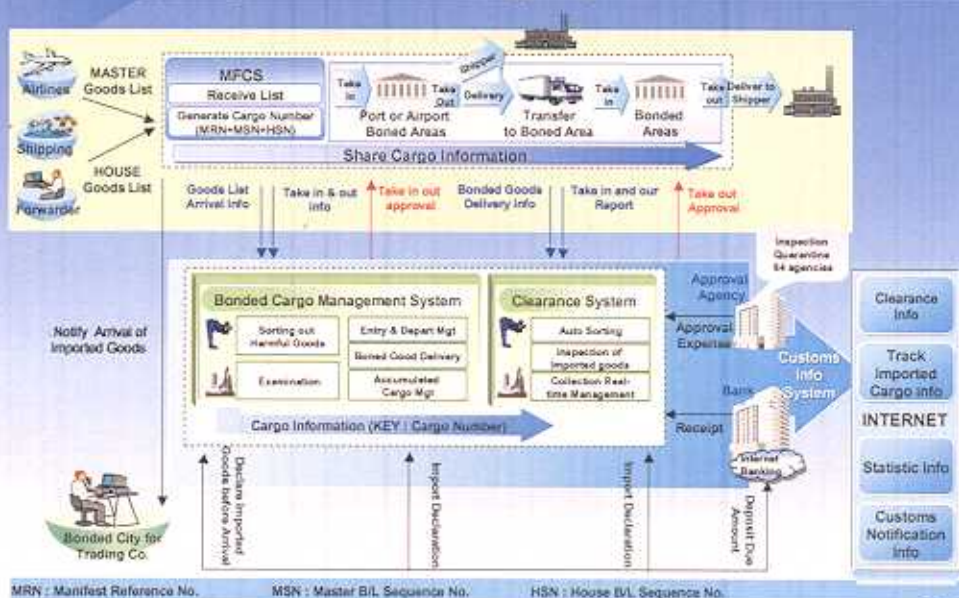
Airlines

Shipping

Forwarder

MASTER Goods List

HOUSE Goods List

MFCS

Receive List

Generate Cargo Number (MRN+MSN+HSN)

Take In

Take Out

Port or Airport Boned Areas

Shipper

Delivery

Transfer to Boned Area

Take In

Bonded Areas

Take out

Deliver to Shipper

Share Cargo Information

Goods List Arrival Info

Take in & out info

Take in out approval

Bonded Goods Delivery Info

Take in and our Report

Take out Approval

Inspection Quarantine 64 agencies

Notify Arrival of Imported Goods

Bonded Cargo Management System

Sorting out Harmful Goods

Examination

Entry & Depart Mgt

Boned Good Delivery

Accumulated Cargo Mgt

Clearance System

Auto Sorting

Inspection of Imported goods

Collection Real-time Management

Approval Agency

Approval Expense

Bank

Receipt

Customs Info System

Internet Banking

Cargo Information (KEY : Cargo Number)

Declare Imported Goods before Arrival

Import Declaration

Import Declaration

Deposit Due Amount

Bonded City for Trading Co.

Clearance Info

Track Imported Cargo info

INTERNET

Statistic Info

Customs Notification Info

MRN : Manifest Reference No.

MSN : Master B/L Sequence No.

HSN : House B/L Sequence No.